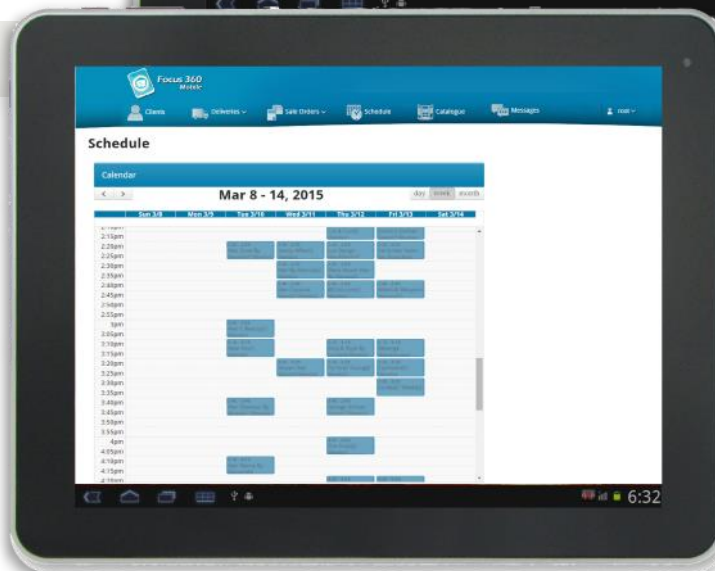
Focus 360 Mobile

Clients Deliveries Sale Orders Schedule Catalogue Messages root

Schedule

Calendar

Mar 8 - 14, 2015

day week month

| | Sun 3/8 | Mon 3/9 | Tue 3/10 | Wed 3/11 | Thu 3/12 | Fri 3/13 | Sat 3/14 |
|---|---|---|---|---|---|---|---|
| 2:15pm | | | | | | | |
| 2:20pm | | | | | | | |
| 2:25pm | | | | | | | |
| 2:30pm | | | | | | | |
| 2:35pm | | | | | | | |
| 2:40pm | | | | | | | |
| 2:45pm | | | | | | | |
| 2:50pm | | | | | | | |
| 2:55pm | | | | | | | |
| 3pm | | | | | | | |
| 3:05pm | | | | | | | |
| 3:10pm | | | | | | | |
| 3:15pm | | | | | | | |
| 3:20pm | | | | | | | |
| 3:25pm | | | | | | | |
| 3:30pm | | | | | | | |
| 3:35pm | | | | | | | |
| 3:40pm | | | | | | | |
| 3:45pm | | | | | | | |
| 3:50pm | | | | | | | |
| 3:55pm | | | | | | | |
| 4pm | | | | | | | |
| 4:05pm | | | | | | | |
| 4:10pm | | | | | | | |
| 4:15pm | | | | | | | |

6:32